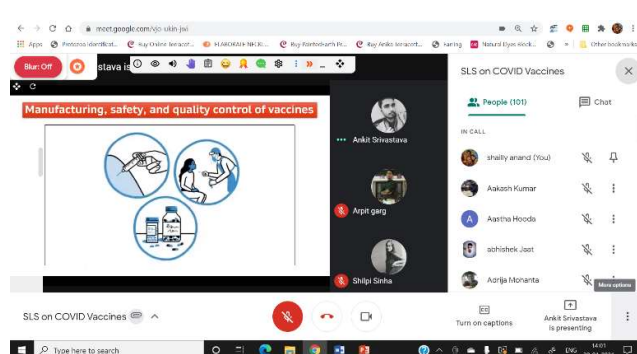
meet.google.com/vjc-ukin-jwi

Apps Pinterest identificat... Buy Online Bracelet... HANDMADE NECKL... Buy Rainbow Pr... Buy Ankle bracelet... Earring Natural Eyes Kinds... Other bookmarks

Blur: Off

stava is

Manufacturing, safety, and quality control of vaccines

Ankit Srivastava

Arpit garg

Shilpi Sinha

SLS on COVID Vaccines

People (101)

Chat

IN CALL

shailty anand (You)

Aakash Kumar

Aastha Hooda

abhishek Jeet

Adrija Mohanta

More options

SLS on COVID Vaccines

Turn on captions

Ankit Srivastava is presenting

Type here to search

ENG

14:01